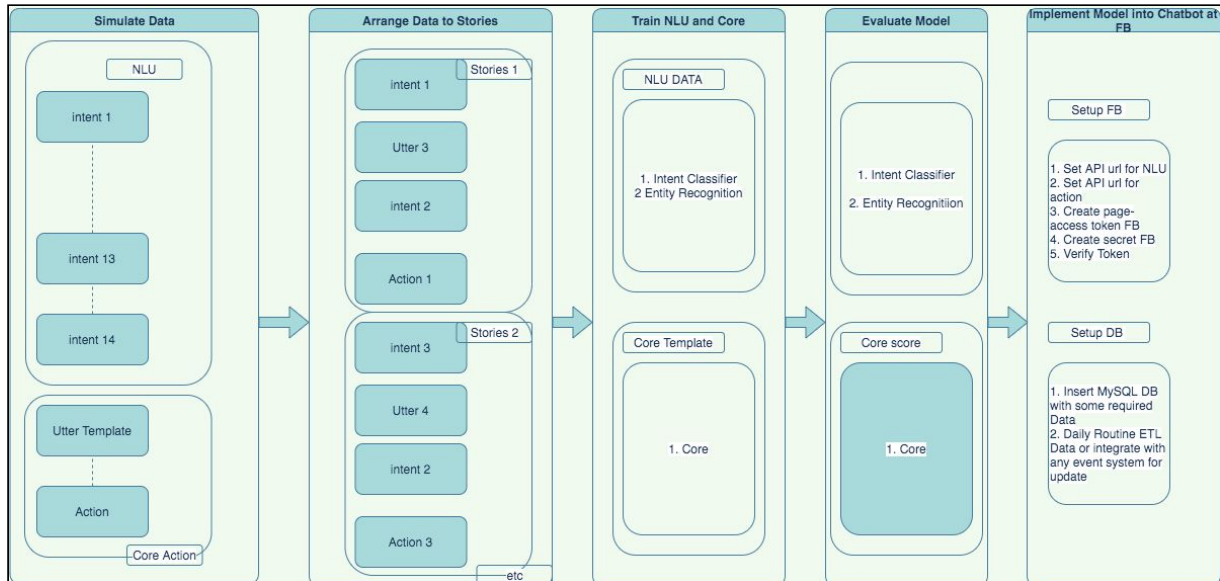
Simulate Data

NLU

intent 1

intent 13

intent 14

Utter Template

Action

Core Action

Arrange Data to Stories

Stories 1

intent 1

Utter 3

intent 2

Action 1

Stories 2

intent 3

Utter 4

intent 2

Action 3

etc

Train NLU and Core

NLU DATA

1. Intent Classifier
2 Entity Recognition

Core Template

1. Core

Evaluate Model

1. Intent Classifier

2. Entity Recognitiion

Core score

1. Core

Implement Model into Chatbot at FB

Setup FB

1. Set API url for NLU
2. Set API url for action
3. Create page-access token FB
4. Create secret FB
5. Verify Token

Setup DB

1. Insert MySQL DB with some required Data
2. Daily Routine ETL Data or integrate with any event system for update